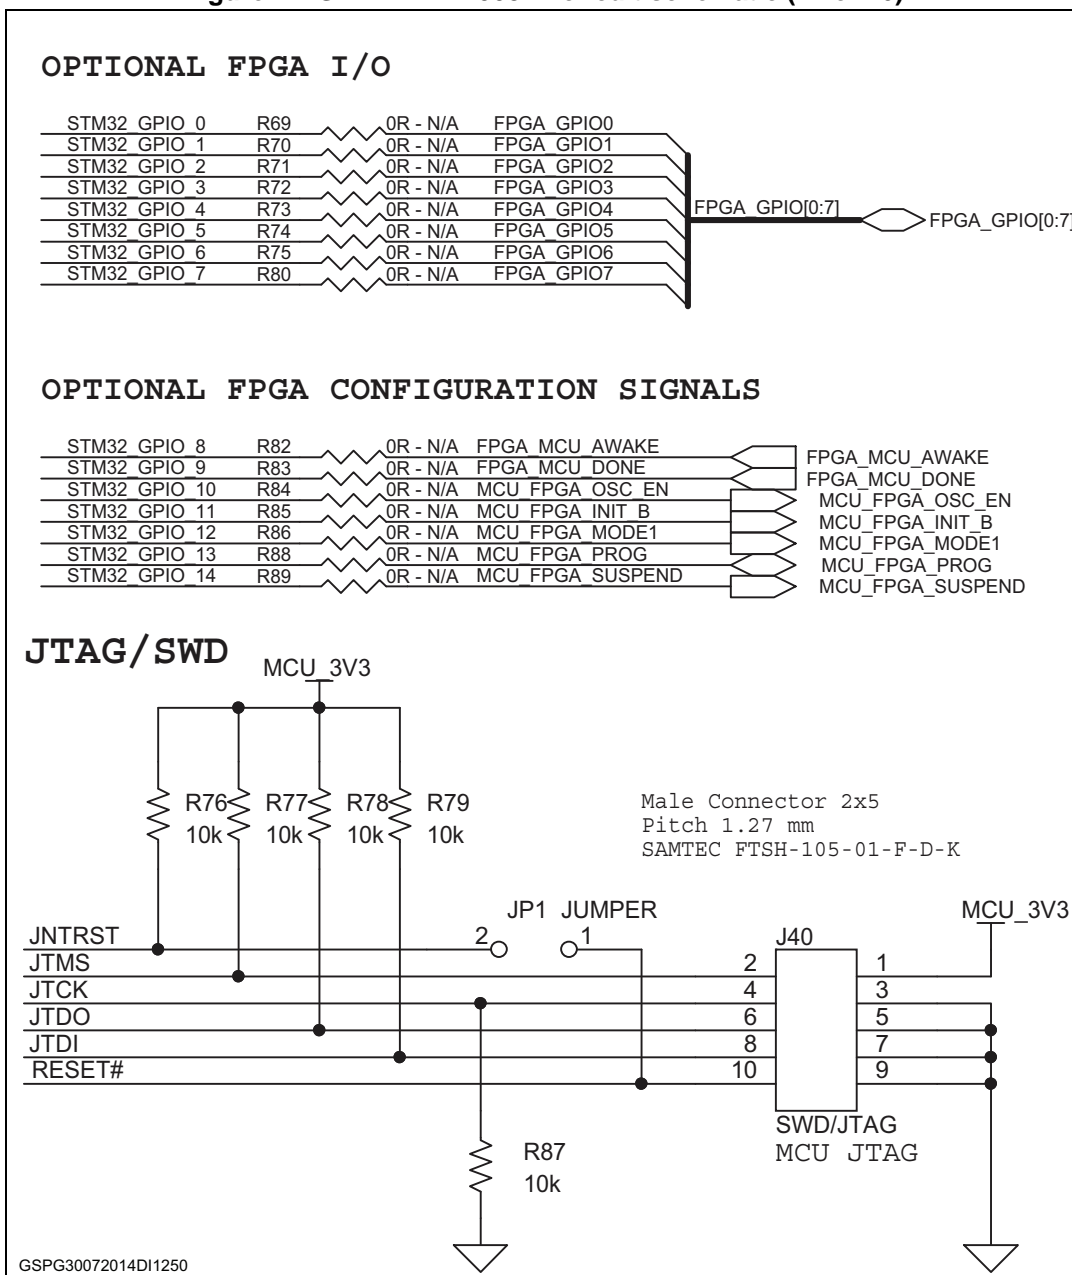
OPTIONAL FPGA I/O

STM32_GPIO_0 R69 0R - N/A FPGA_GPIO0
STM32_GPIO_1 R70 0R - N/A FPGA_GPIO1
STM32_GPIO_2 R71 0R - N/A FPGA_GPIO2
STM32_GPIO_3 R72 0R - N/A FPGA_GPIO3
STM32_GPIO_4 R73 0R - N/A FPGA_GPIO4
STM32_GPIO_5 R74 0R - N/A FPGA_GPIO5
STM32_GPIO_6 R75 0R - N/A FPGA_GPIO6
STM32_GPIO_7 R80 0R - N/A FPGA_GPIO7

FPGA_GPIO[0:7]
FPGA_GPIO[0:7]

OPTIONAL FPGA CONFIGURATION SIGNALS

STM32_GPIO_8 R82 0R - N/A FPGA_MCU_AWAKE
STM32_GPIO_9 R83 0R - N/A FPGA_MCU_DONE
STM32_GPIO_10 R84 0R - N/A MCU_FPGA_OSC_EN
STM32_GPIO_11 R85 0R - N/A MCU_FPGA_INIT_B
STM32_GPIO_12 R86 0R - N/A MCU_FPGA_MODE1
STM32_GPIO_13 R88 0R - N/A MCU_FPGA_PROG
STM32_GPIO_14 R89 0R - N/A MCU_FPGA_SUSPEND

FPGA_MCU_AWAKE
FPGA_MCU_DONE
MCU_FPGA_OSC_EN
MCU_FPGA_INIT_B
MCU_FPGA_MODE1
MCU_FPGA_PROG
MCU_FPGA_SUSPEND

JTAG/SWD

MCU_3V3

R76 10k R77 10k R78 10k R79 10k

Male Connector 2x5
Pitch 1.27 mm
SAMTEC FTSH-105-01-F-D-K

JP1 JUMPER
2 1

MCU_3V3

JNTRST
JTMS
JTCK
JTDO
JTDI
RESET#

J40
2 1
4 3
6 5
8 7
10 9

SWD/JTAG
MCU JTAG

R87
10k

GSPG30072014DI1250